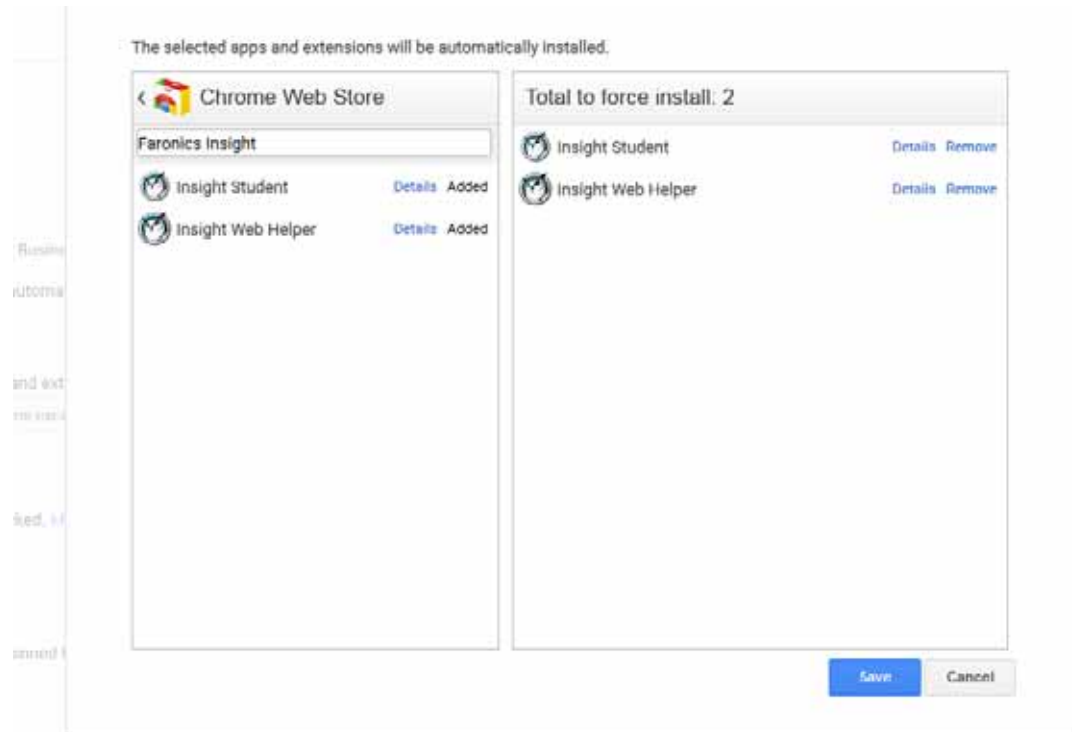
The selected apps and extensions will be automatically installed.

‹ Chrome Web Store

Faronics Insight

Insight Student Details Added

Insight Web Helper Details Added

Total to force install: 2

Insight Student Details Remove

Insight Web Helper Details Remove

Busine

utoma

and ext

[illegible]

ked. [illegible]

nned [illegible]

Save

Cancel